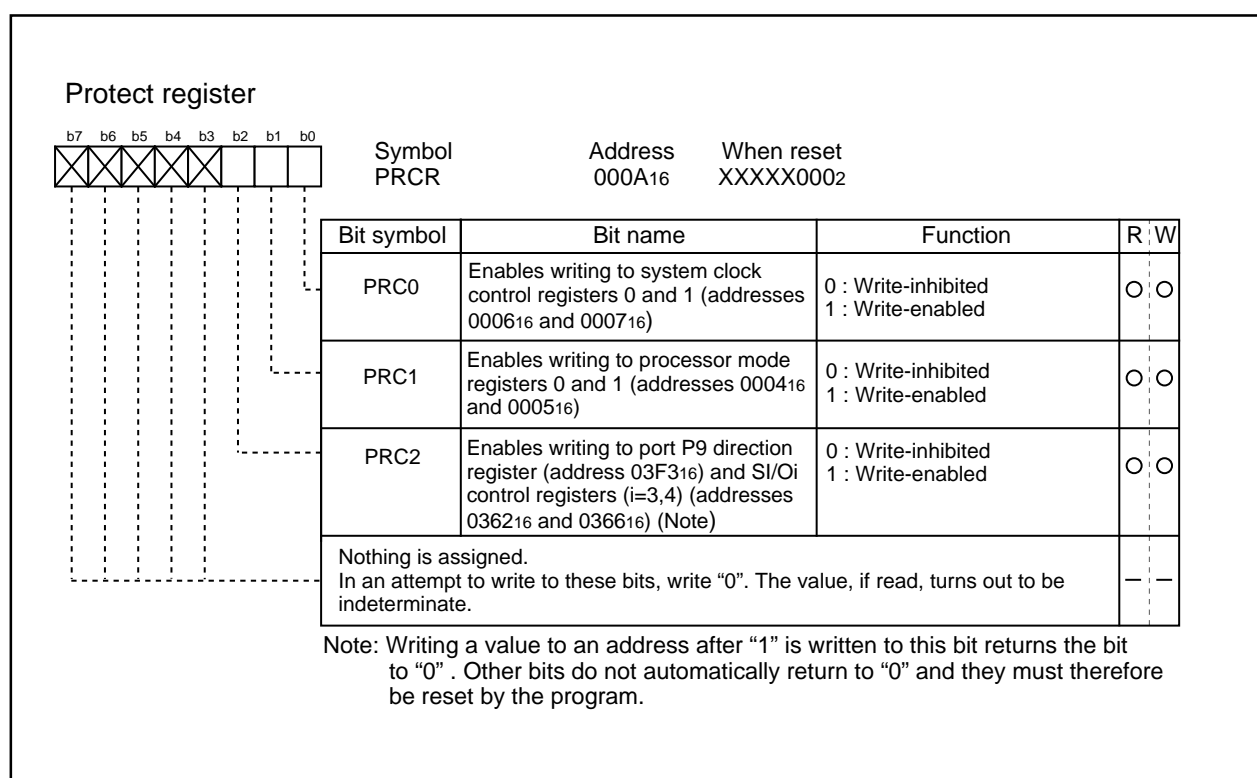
Protect register

b7 b6 b5 b4 b3 b2 b1 b0

Symbol PRCR

Address $000A_{16}$

When reset $XXXXX000_2$

| Bit symbol | Bit name | Function | R | W |
|---|---|---|---|---|
| PRC0 | Enables writing to system clock control registers 0 and 1 (addresses $0006_{16}$ and $0007_{16}$) | 0 : Write-inhibited 1 : Write-enabled | O | O |
| PRC1 | Enables writing to processor mode registers 0 and 1 (addresses $0004_{16}$ and $0005_{16}$) | 0 : Write-inhibited 1 : Write-enabled | O | O |
| PRC2 | Enables writing to port P9 direction register (address $03F3_{16}$) and SI/Oi control registers (i=3,4) (addresses $0362_{16}$ and $0366_{16}$) (Note) | 0 : Write-inhibited 1 : Write-enabled | O | O |
| Nothing is assigned. In an attempt to write to these bits, write "0". The value, if read, turns out to be indeterminate. | | | — | — |

Note: Writing a value to an address after "1" is written to this bit returns the bit to "0" . Other bits do not automatically return to "0" and they must therefore be reset by the program.